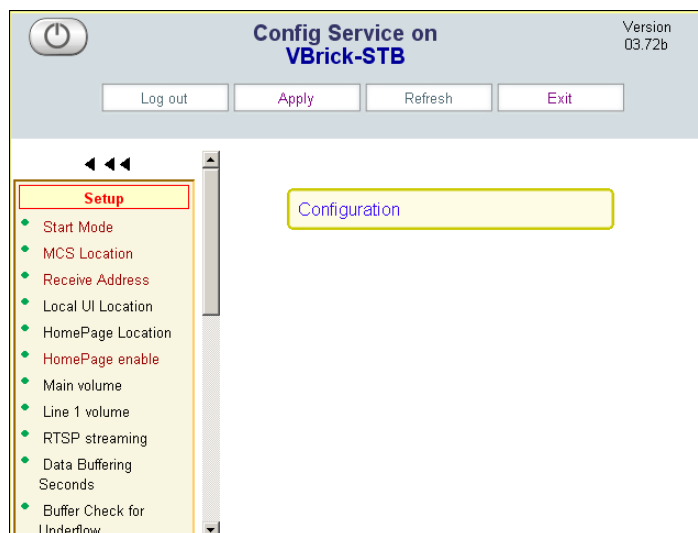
Config Service on
VBrick-STB

Version
03.72b

Log out
Apply
Refresh
Exit

Setup
Start Mode
MCS Location
Receive Address
Local UI Location
HomePage Location
HomePage enable
Main volume
Line 1 volume
RTSP streaming
Data Buffering Seconds
Buffer Check for Underflow

Configuration